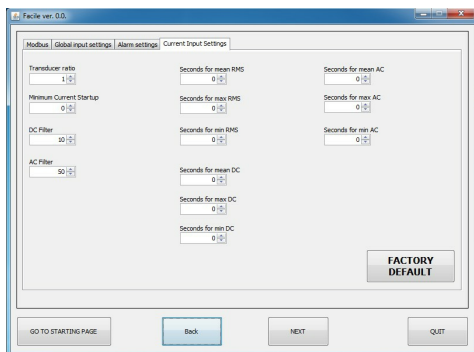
Facile ver. 0.0.

Modbus | Global input settings | Alarm settings | Current Input Settings

Transducer ratio
1

Minimum Current Startup
0

DC Filter
10

AC Filter
50

Seconds for mean RMS
0

Seconds for max RMS
0

Seconds for min RMS
0

Seconds for mean DC
0

Seconds for max DC
0

Seconds for min DC
0

Seconds for mean AC
0

Seconds for max AC
0

Seconds for min AC
0

FACTORY DEFAULT

GO TO STARTING PAGE

Back

NEXT

QUIT